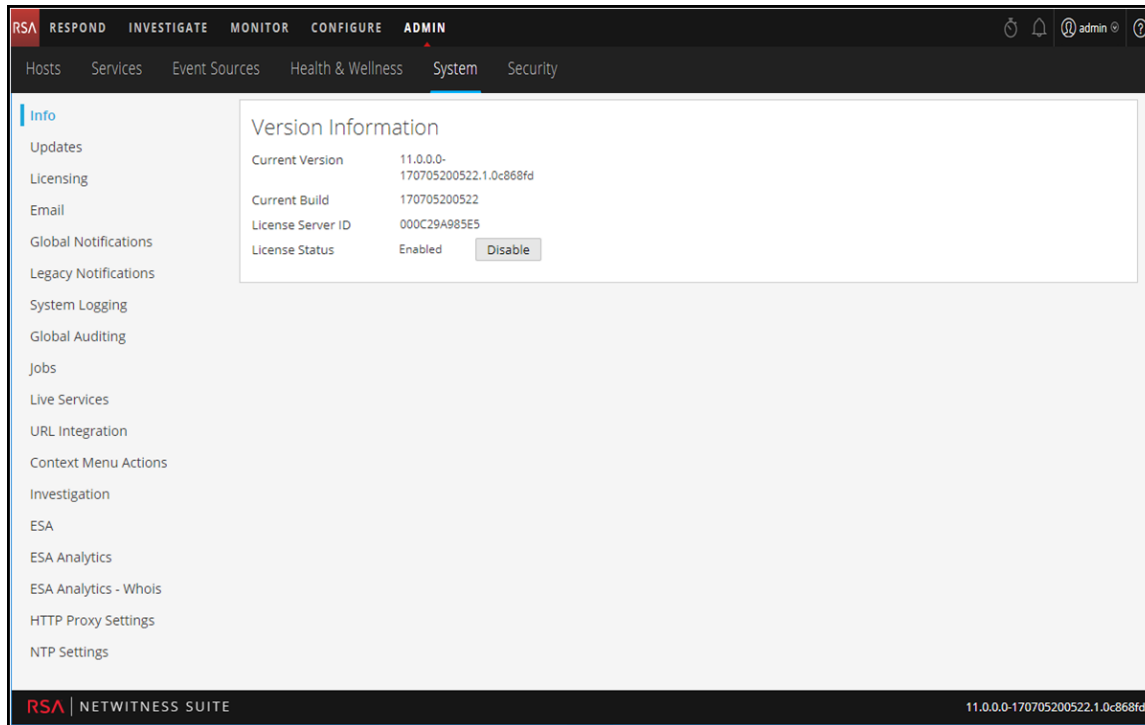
RSA RESPOND INVESTIGATE MONITOR CONFIGURE ADMIN admin

Hosts Services Event Sources Health & Wellness System Security

Info
Updates
Licensing
Email
Global Notifications
Legacy Notifications
System Logging
Global Auditing
Jobs
Live Services
URL Integration
Context Menu Actions
Investigation
ESA
ESA Analytics
ESA Analytics - Whois
HTTP Proxy Settings
NTP Settings

Version Information

| | |
|---|---|
| Current Version | 11.0.0.0-170705200522.1.0c868fd |
| Current Build | 170705200522 |
| License Server ID | 000C29A985E5 |
| License Status | Enabled Disable |

RSA | NETWITNESS SUITE

11.0.0.0-170705200522.1.0c868fd